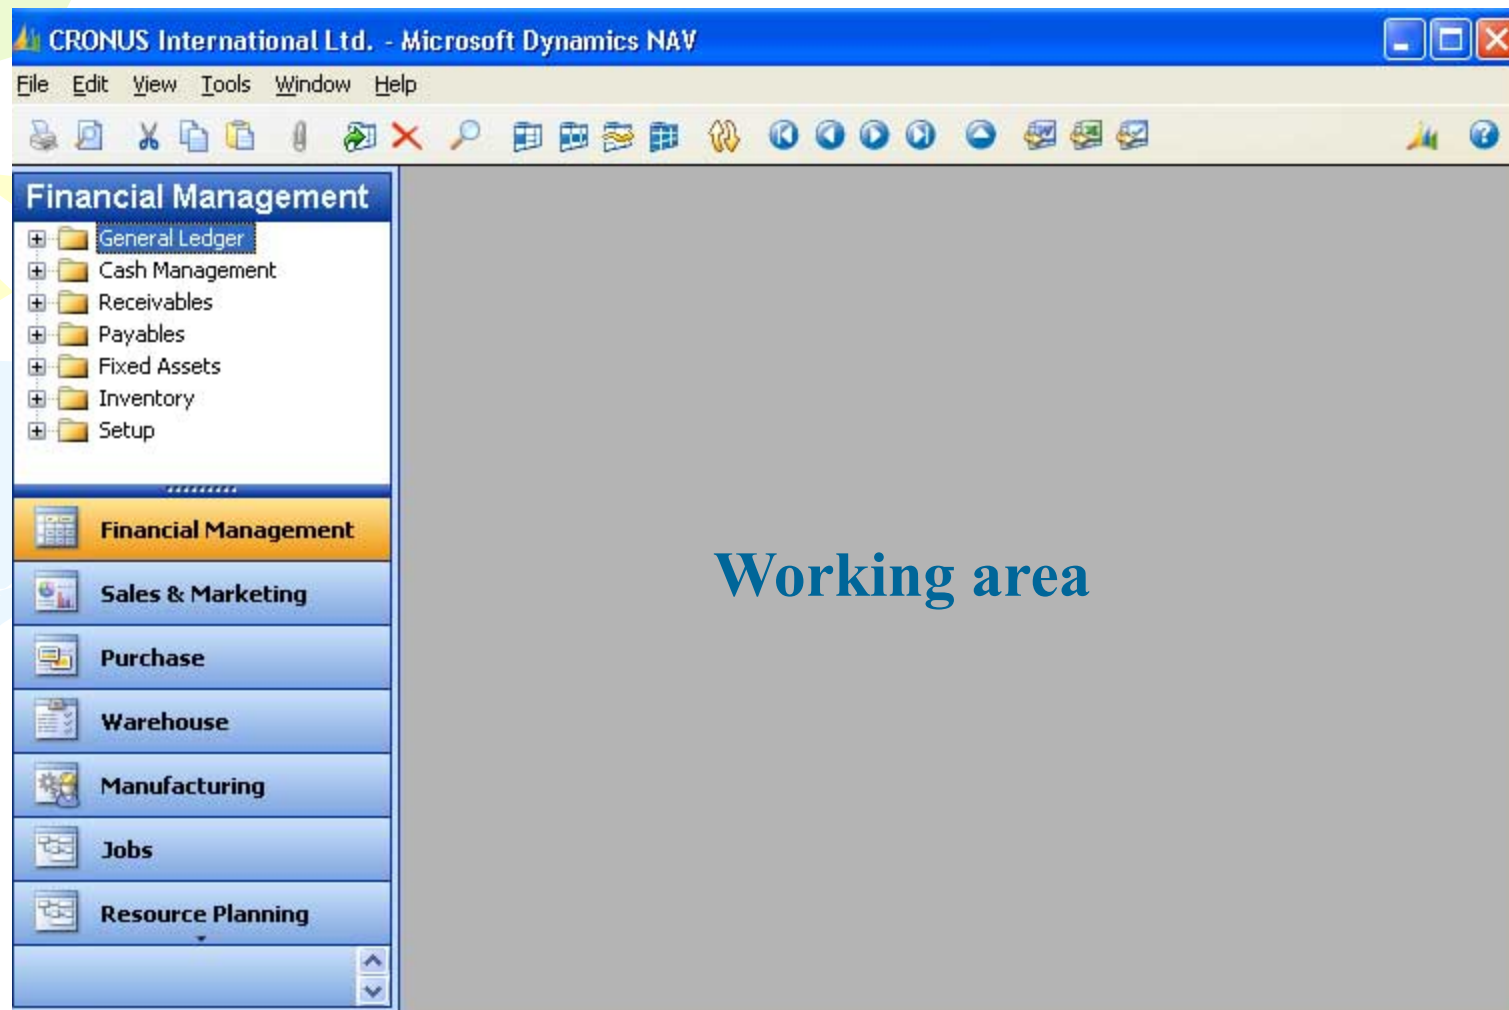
CRONUS International Ltd. - Microsoft Dynamics NAV

File Edit View Tools Window Help

Financial Management

General Ledger
Cash Management
Receivables
Payables
Fixed Assets
Inventory
Setup

Financial Management
Sales & Marketing
Purchase
Warehouse
Manufacturing
Jobs
Resource Planning

Working area